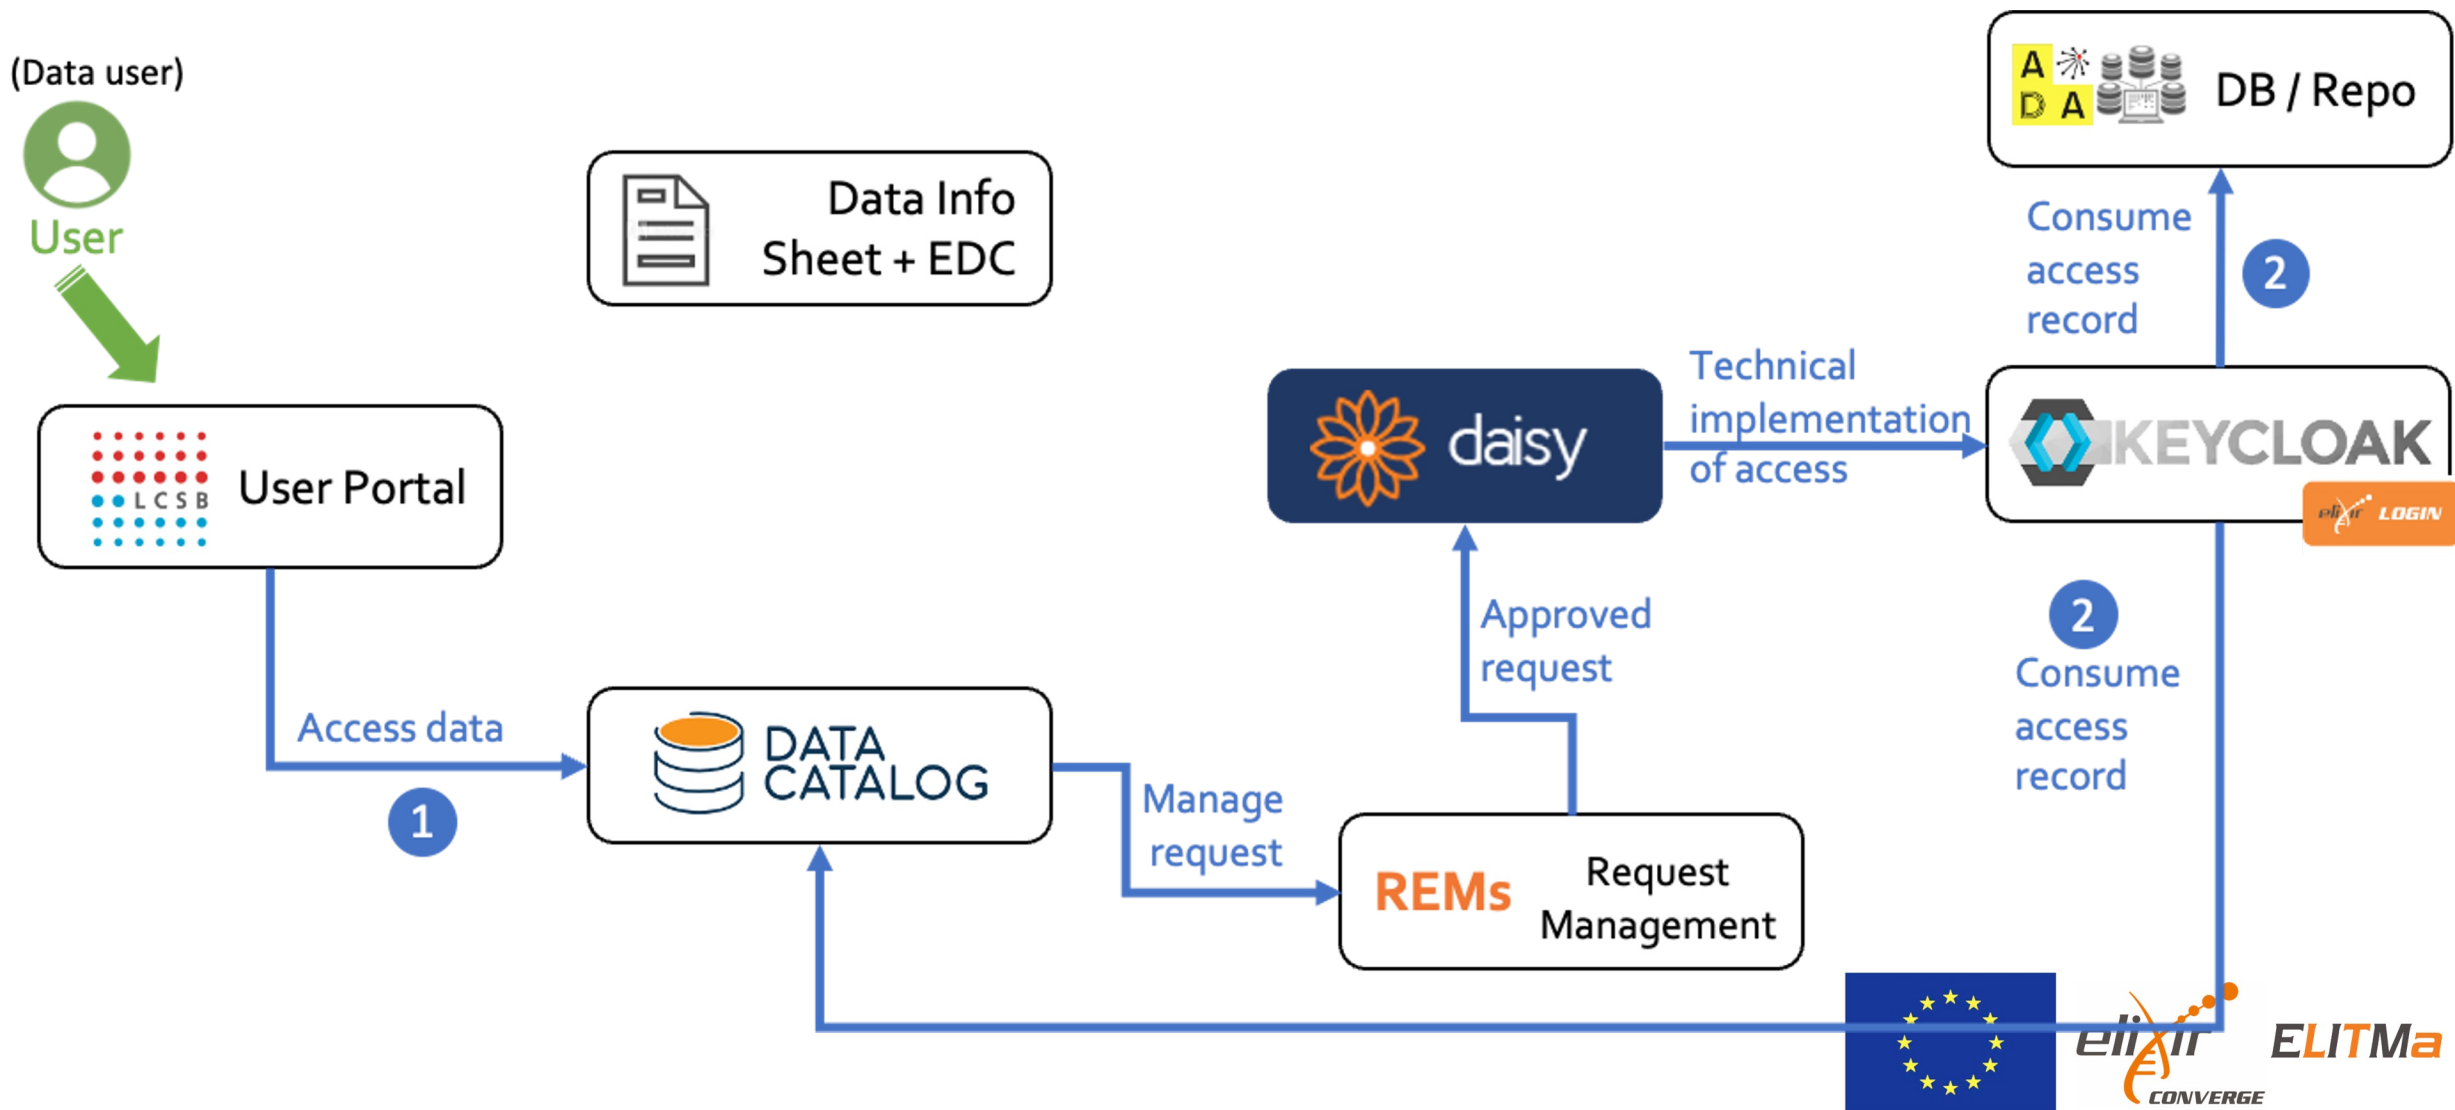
(Data user)

User

User Portal

LCSB

Data Info Sheet + EDC

A D A

DB / Repo

Consume access record

2

daisy

Technical implementation of access

KEYCLOAK

elixir LOGIN

Approved request

2

Consume access record

Access data

1

DATA CATALOG

Manage request

REMs

Request Management

elixir CONVERGE

ELITMa